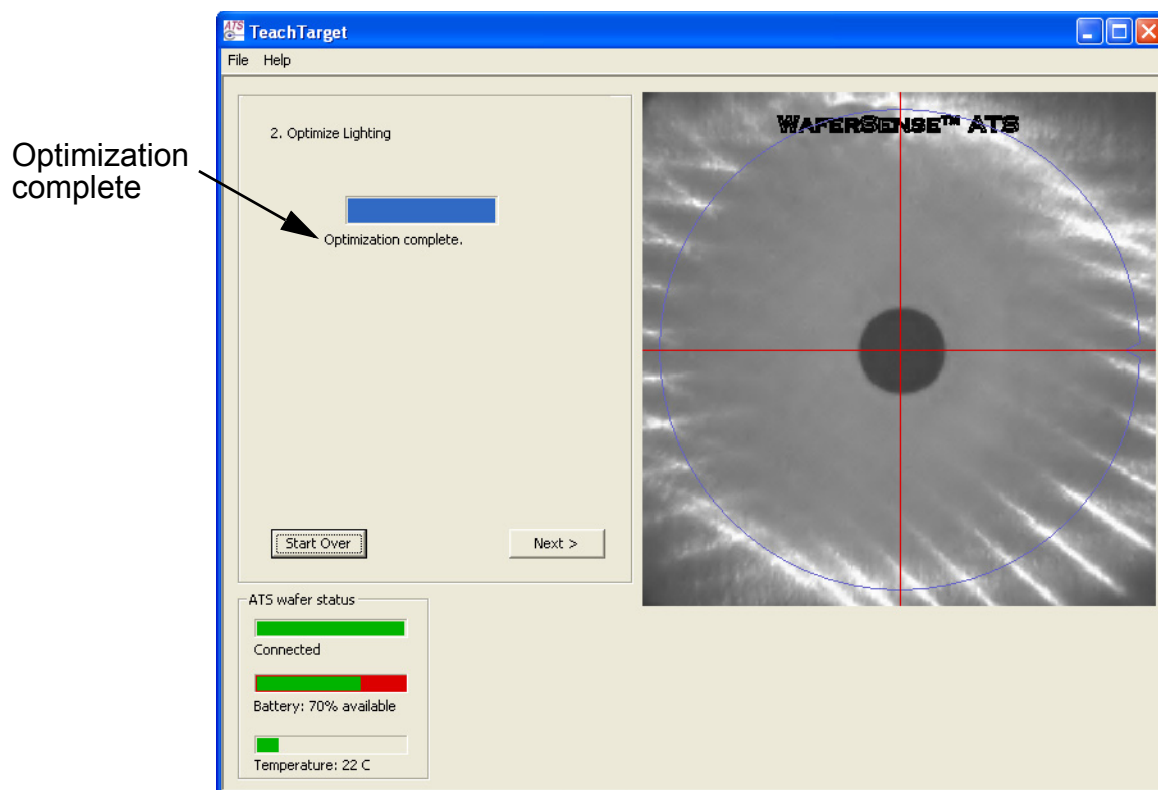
Optimization complete

ATS TeachTarget

File Help

2. Optimize Lighting

Optimization complete.

Start Over

Next >

WaferSense™ ATS

ATS wafer status

Connected

Battery: 70% available

Temperature: 22 C